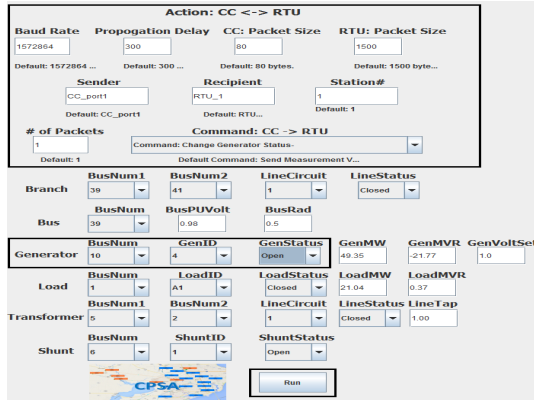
Action: CC <-> RTU

Baud Rate
1572864
Default: 1572864 ...

Propogation Delay
300
Default: 300 ...

CC: Packet Size
80
Default: 80 bytes.

RTU: Packet Size
1500
Default: 1500 byte...

Sender
CC_port1
Default: CC_port1

Recipient
RTU_1
Default: RTU...

Station#
1
Default: 1

# of Packets
1
Default: 1

Command: CC -> RTU
Command: Change Generator Status-
Default Command: Send Measurement V...

Branch
BusNum1
39
BusNum2
41
LineCircuit
1
LineStatus
Closed

Bus
BusNum
39
BusPUVolt
0.98
BusRad
0.5

Generator
BusNum
10
GenID
4
GenStatus
Open
GenMW
49.35
GenMVR
-21.77
GenVoltSet
1.0

Load
BusNum
1
LoadID
A1
LoadStatus
Closed
LoadMW
21.04
LoadMVR
0.37

Transformer
BusNum1
5
BusNum2
2
LineCircuit
1
LineStatus
Closed
LineTap
1.00

Shunt
BusNum
6
ShuntID
1
ShuntStatus
Open

CPSA

Run